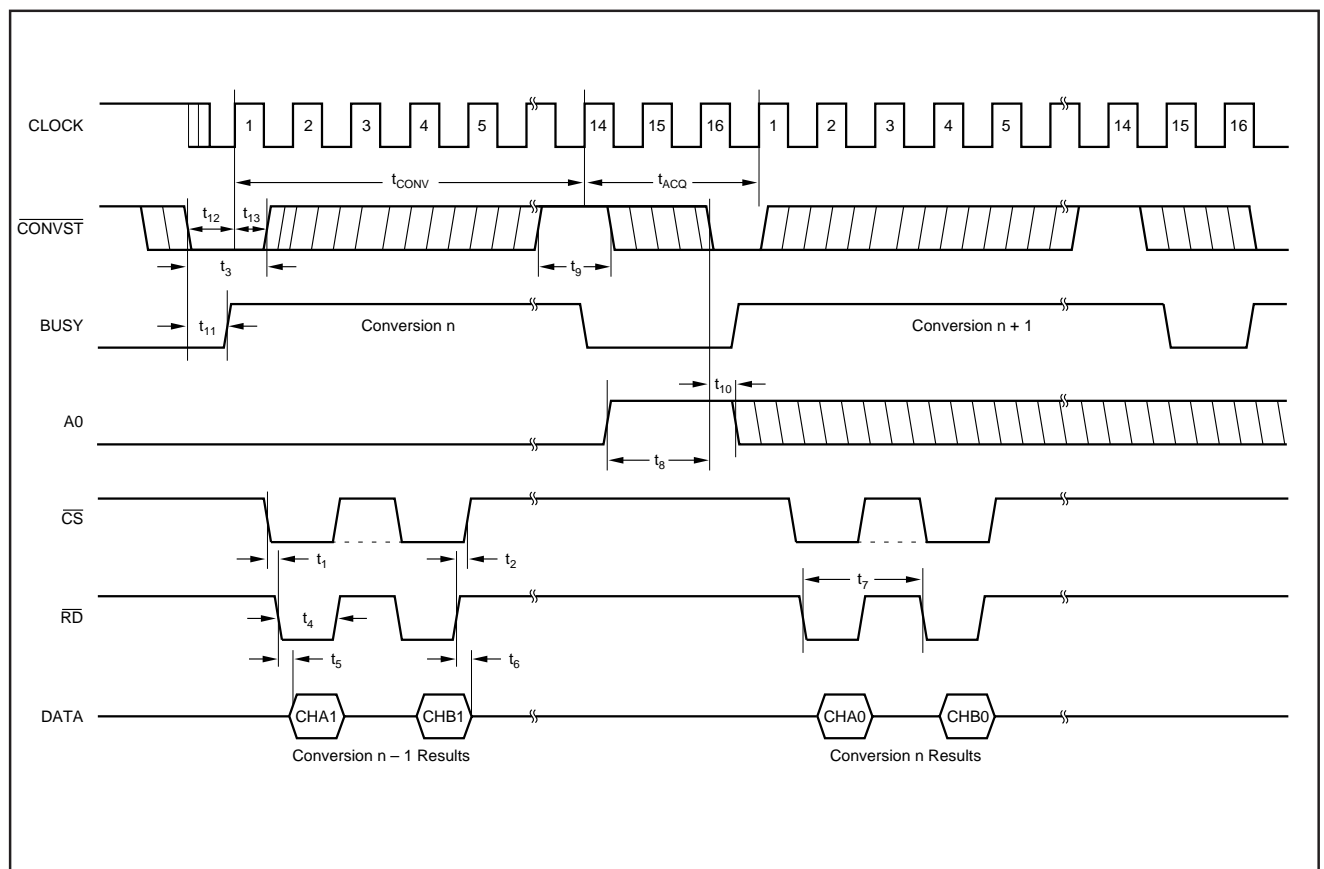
CLOCK
1 2 3 4 5 14 15 16 1 2 3 4 5 14 15 16
$t_{CONV}$
$t_{ACQ}$
$\overline{CONVST}$
$t_{12}$
$t_{13}$
$t_3$
$t_9$
BUSY
$t_{11}$
Conversion n
Conversion n + 1
$t_{10}$
A0
$t_8$
$\overline{CS}$
$t_1$
$t_2$
$t_7$
$\overline{RD}$
$t_4$
$t_5$
$t_6$
DATA
CHA1
CHB1
CHA0
CHB0
Conversion n – 1 Results
Conversion n Results